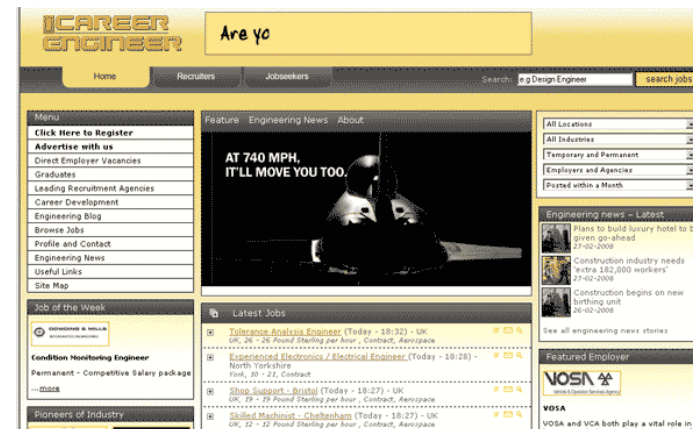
CAREER ENGINEER

Are yo

Home Recruiters Jobseekers

Search: e.g Design Engineer search jobs

Menu
Click Here to Register
Advertise with us
Direct Employer Vacancies
Graduates
Leading Recruitment Agencies
Career Development
Engineering Blog
Browse Jobs
Profile and Contact
Engineering News
Useful Links
Site Map

Job of the Week
DOWDING & MILLS
Condition Monitoring Engineer
Permanent - Competitive Salary package
...more

Pioneers of Industry

Feature Engineering News About

AT 740 MPH, IT'LL MOVE YOU TOO.

Latest Jobs
Tolerance Analysis Engineer (Today - 18:32) - UK
UK, 26 - 26 Pound Sterling per hour , Contract, Aerospace
Experienced Electronics / Electrical Engineer (Today - 18:28) - North Yorkshire
York, 30 - 31, Contract
Shop Support - Bristol (Today - 18:27) - UK
UK, 19 - 19 Pound Sterling per hour , Contract, Aerospace
Skilled Machinist - Cheltenham (Today - 18:27) - UK
UK, 12 - 12 Pound Sterling per hour , Contract, Aerospace

All Locations
All Industries
Temporary and Permanent
Employers and Agencies
Posted within a Month

Engineering news – Latest
Plans to build luxury hotel to be given go-ahead
27-02-2008
Construction industry needs 'extra 182,000 workers'
27-02-2008
Construction begins on new birthing unit
26-02-2008
See all engineering news stories

Featured Employer
VOSA
VOSA
VOSA and VCA both play a vital role in